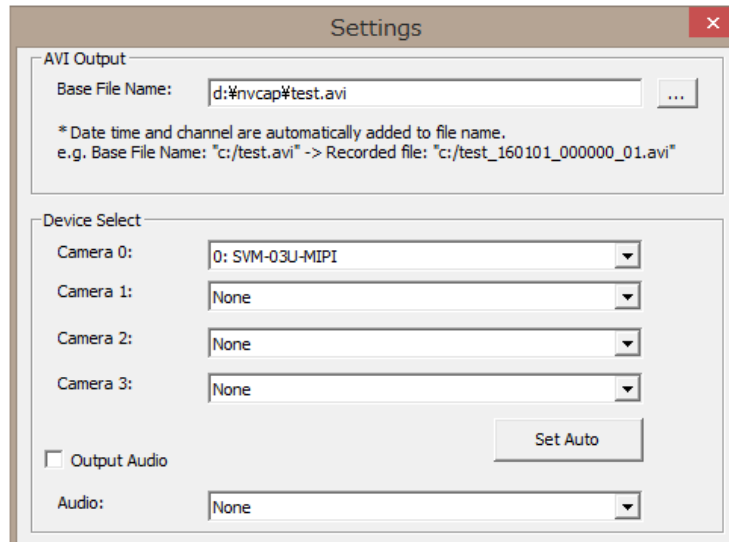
Settings

AVI Output

Base File Name: d:¥nvcap¥test.avi ...

* Date time and channel are automatically added to file name.
e.g. Base File Name: "c:/test.avi" -> Recorded file: "c:/test_160101_000000_01.avi"

Device Select

Camera 0: 0: SVM-03U-MIPI

Camera 1: None

Camera 2: None

Camera 3: None

Set Auto

Output Audio

Audio: None